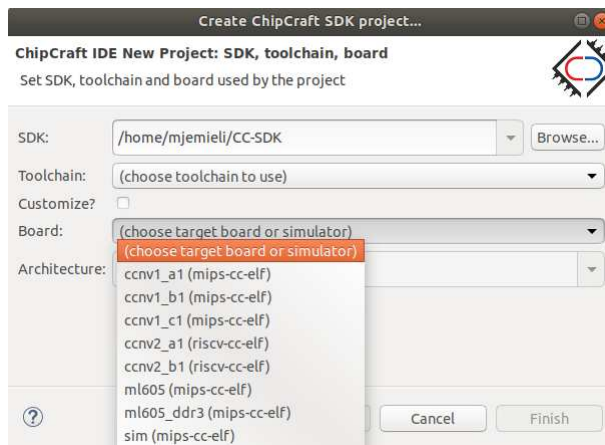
Create ChipCraft SDK project...

ChipCraft IDE New Project: SDK, toolchain, board

Set SDK, toolchain and board used by the project

SDK: /home/mjemieli/CC-SDK Browse...

Toolchain: (choose toolchain to use)

Customize?

Board: (choose target board or simulator)

Architecture:

(choose target board or simulator)
ccnv1_a1 (mips-cc-elf)
ccnv1_b1 (mips-cc-elf)
ccnv1_c1 (mips-cc-elf)
ccnv2_a1 (riscv-cc-elf)
ccnv2_b1 (riscv-cc-elf)
ml605 (mips-cc-elf)
ml605_ddr3 (mips-cc-elf)
sim (mips-cc-elf)

?

Cancel

Finish